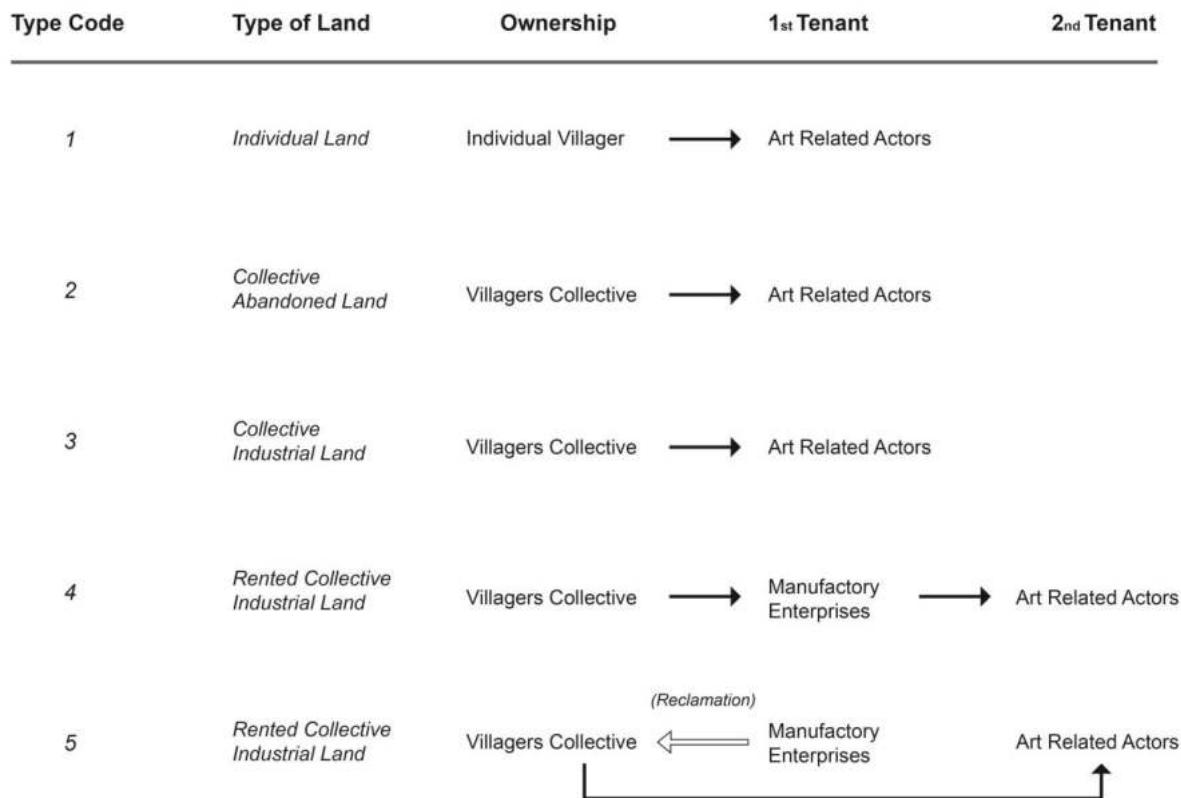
| Type Code | Type of Land | Ownership | 1st Tenant | 2nd Tenant |
|---|---|---|---|---|
| 1 | Individual Land | Individual Villager | Art Related Actors | |
| 2 | Collective Abandoned Land | Villagers Collective | Art Related Actors | |
| 3 | Collective Industrial Land | Villagers Collective | Art Related Actors | |
| 4 | Rented Collective Industrial Land | Villagers Collective | Manufactory Enterprises | Art Related Actors |
| 5 | Rented Collective Industrial Land | Villagers Collective | (Reclamation) Manufactory Enterprises | Art Related Actors |